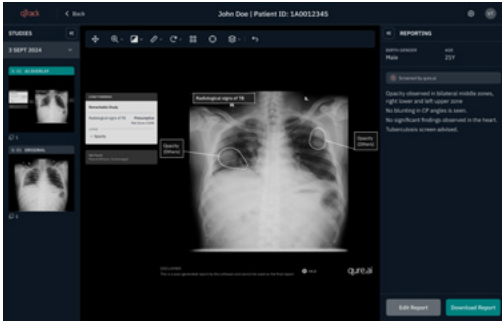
qTrack < Back John Doe | Patient ID: 1A0012345

STUDIES
3 SEPT 2024
01 AI OVERLAY
1
02 ORIGINAL
1

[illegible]
Remarkable Study
Radiological signs of TB Presumptive
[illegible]
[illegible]

Radiological signs of TB
Opacity (Others)
Opacity (Others)

DISCLAIMER
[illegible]
qure.ai

REPORTING
BIRTH GENDER Male
AGE 25Y
Screened by qure.ai
Opacity observed in bilateral middle zones, right lower and left upper zone.
No blunting in CP angles is seen.
No significant findings observed in the heart.
Tuberculosis screen advised.

Edit Report
Download Report